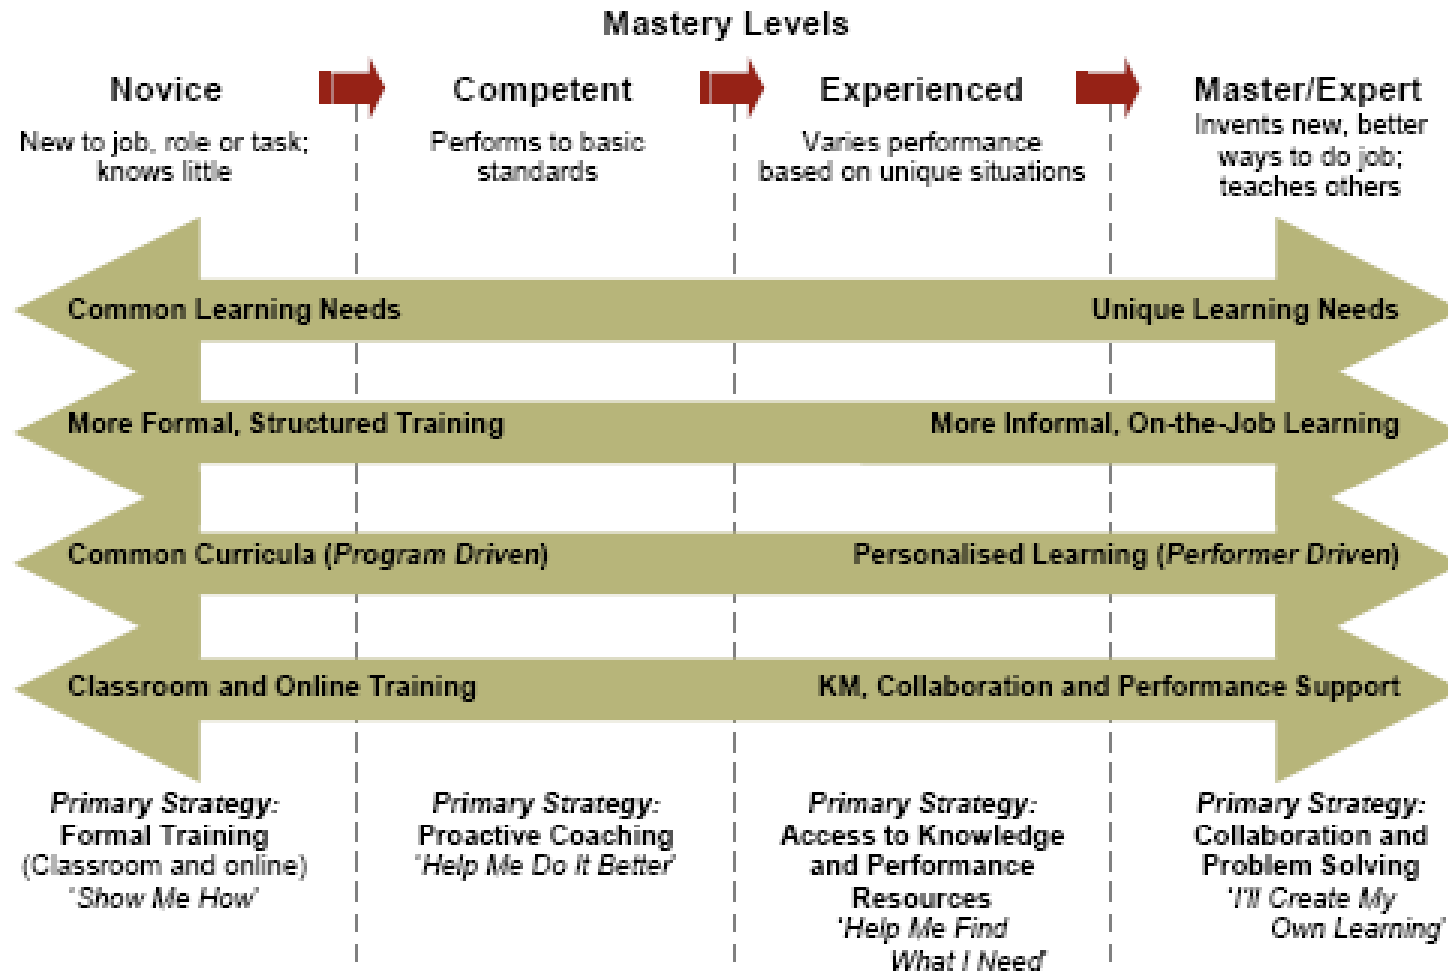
Mastery Levels

Novice
New to job, role or task; knows little

Competent
Performs to basic standards

Experienced
Varies performance based on unique situations

Master/Expert
Invents new, better ways to do job; teaches others

Common Learning Needs
Unique Learning Needs

More Formal, Structured Training
More Informal, On-the-Job Learning

Common Curricula (*Program Driven*)
Personalised Learning (*Performer Driven*)

Classroom and Online Training
KM, Collaboration and Performance Support

*Primary Strategy:*
Formal Training
(Classroom and online)
*'Show Me How'*

*Primary Strategy:*
Proactive Coaching
*'Help Me Do It Better'*

*Primary Strategy:*
Access to Knowledge and Performance Resources
*'Help Me Find What I Need'*

*Primary Strategy:*
Collaboration and Problem Solving
*'I'll Create My Own Learning'*